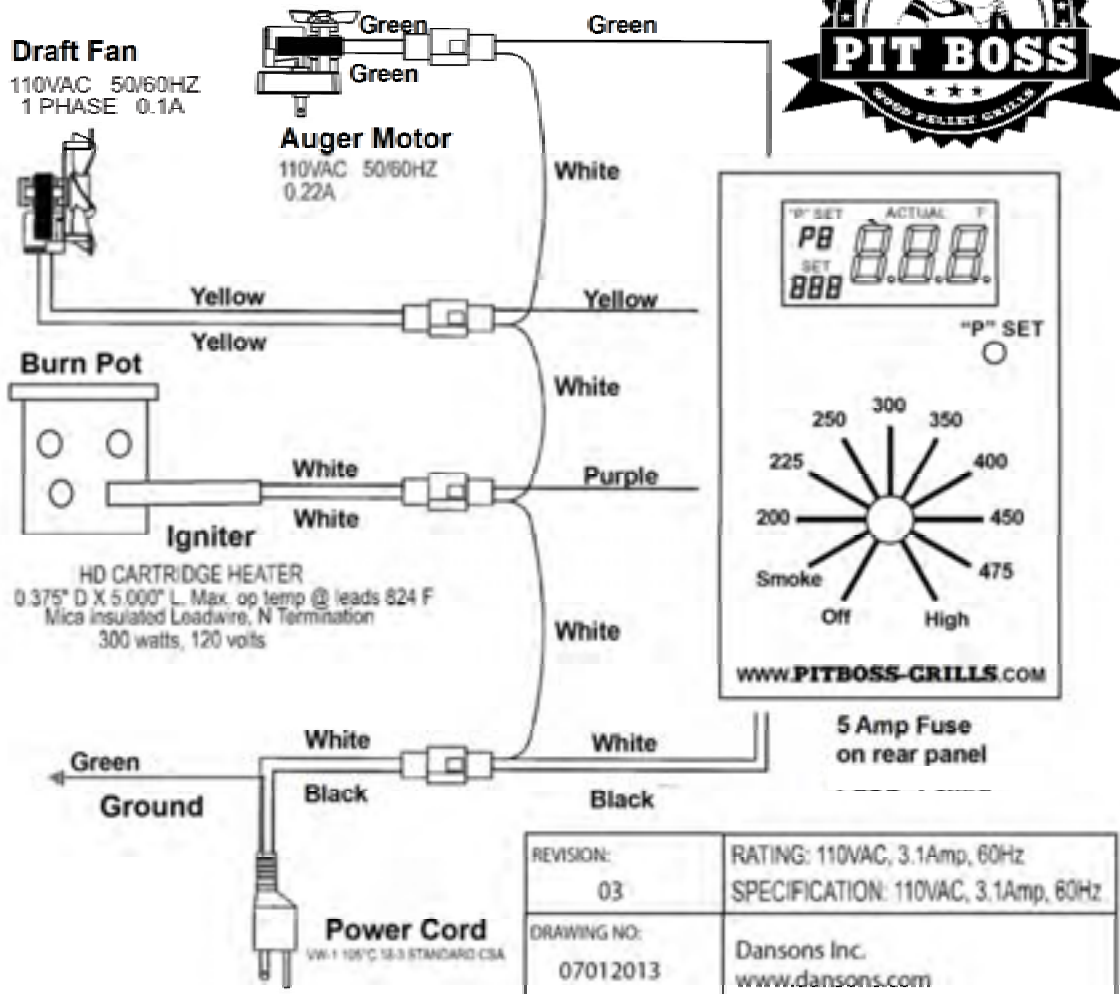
Draft Fan
110VAC 50/60HZ
1 PHASE 0.1A

Green
Green
Green

PIT BOSS
WOOD PELLET GRILLS

Auger Motor
110VAC 50/60HZ
0.22A

White

"P" SET
ACTUAL
F
PB
SET
888
8.8.8.

"P" SET

Yellow
Yellow
Yellow

Burn Pot

White

250 300 350
225 400
200 450
Smoke 475
Off High

White
Purple
White

Igniter
HD CARTRIDGE HEATER
0.375" D X 5.000" L. Max. op temp @ leads 824 F
Mica insulated Loadwire, N Termination
300 watts, 120 volts

White

WWW.PITBOSS-GRILLS.COM

5 Amp Fuse
on rear panel

White
White
Green
Ground
Black
Black

| REVISION: 03 | RATING: 110VAC, 3.1Amp, 60Hz SPECIFICATION: 110VAC, 3.1Amp, 60Hz |
|---|---|
| DRAWING NO: 07012013 | Dansons Inc. www.dansons.com |

Power Cord
VW-1 105°C 18-3 STANDARD CSA